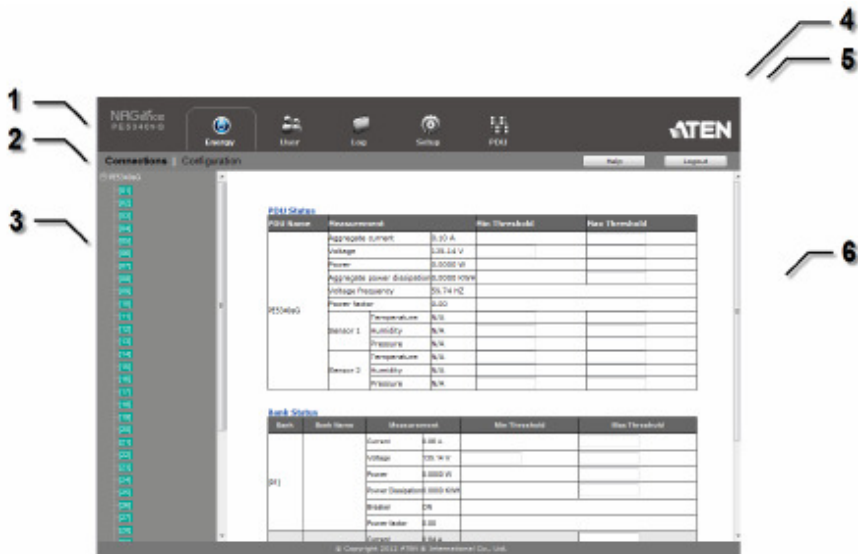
4
5
1
2
3
6

NRGence
PE5340G

Energy
User
Log
Setup
PDU

ATEN

Connections | Configuration

Help
Logout

PE5340G
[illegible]

PDU Status

| PDU Name | Measurement | | | Min Threshold | Max Threshold |
|---|---|---|---|---|---|
| PE5340G | Aggregate current | | 0.10 A | | |
| | Voltage | | 120.14 V | | |
| | Power | | 0.0000 W | | |
| | Aggregate power dissipation | | 0.0000 KWH | | |
| | Voltage Frequency | | 59.74 HZ | | |
| | Power factor | | 0.00 | | |
| | Sensor 1 | Temperature | N/A | | |
| | | Humidity | N/A | | |
| | | Pressure | N/A | | |
| | Sensor 2 | Temperature | N/A | | |
| | | Humidity | N/A | | |
| | | Pressure | N/A | | |

Bank Status

| Bank | Bank Name | Measurement | | Min Threshold | Max Threshold |
|---|---|---|---|---|---|
| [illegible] | | Current | 0.00 A | | |
| | | Voltage | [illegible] V | | |
| | | Power | 0.0000 W | | |
| | | Power Dissipation | 0.0000 KWH | | |
| | | Breaker | ON | | |
| | | Power factor | 0.00 | | |
| | | Current | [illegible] | | |

© Copyright 2011 ATEN ® International Co., Ltd.